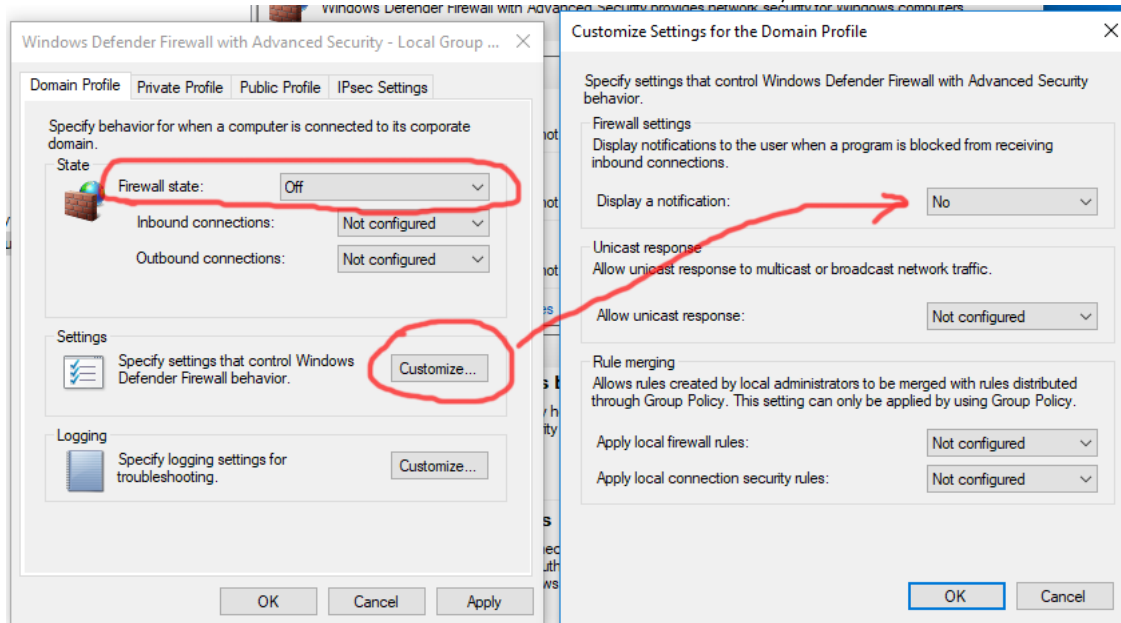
Windows Defender Firewall with Advanced Security provides network security for Windows computers

Windows Defender Firewall with Advanced Security - Local Group ...

Domain Profile | Private Profile | Public Profile | IPsec Settings

Specify behavior for when a computer is connected to its corporate domain.

State

Firewall state: Off

Inbound connections: Not configured

Outbound connections: Not configured

Settings

Specify settings that control Windows Defender Firewall behavior.

Customize...

Logging

Specify logging settings for troubleshooting.

Customize...

OK Cancel Apply

Customize Settings for the Domain Profile

Specify settings that control Windows Defender Firewall with Advanced Security behavior.

Firewall settings

Display notifications to the user when a program is blocked from receiving inbound connections.

Display a notification: No

Unicast response

Allow unicast response to multicast or broadcast network traffic.

Allow unicast response: Not configured

Rule merging

Allows rules created by local administrators to be merged with rules distributed through Group Policy. This setting can only be applied by using Group Policy.

Apply local firewall rules: Not configured

Apply local connection security rules: Not configured

OK Cancel